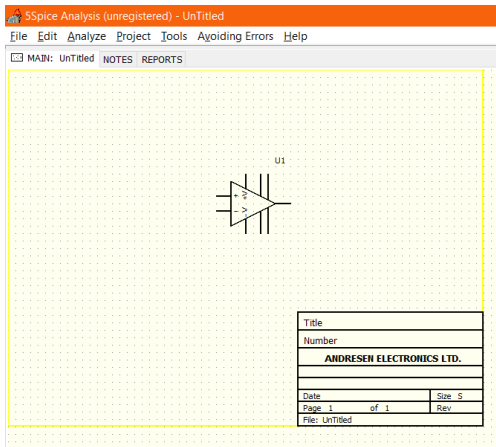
5Spice Analysis (unregistered) - UnTitled

File Edit Analyze Project Tools Avoiding Errors Help

MAIN: UnTitled NOTES REPORTS

U1

+
-
+V
-V

| Title | |
|---|---|
| Number | |
| ANDRESEN ELECTRONICS LTD. | |
| | |
| | |
| Date | Size S |
| Page 1 of 1 | Rev |
| File: UnTitled | |